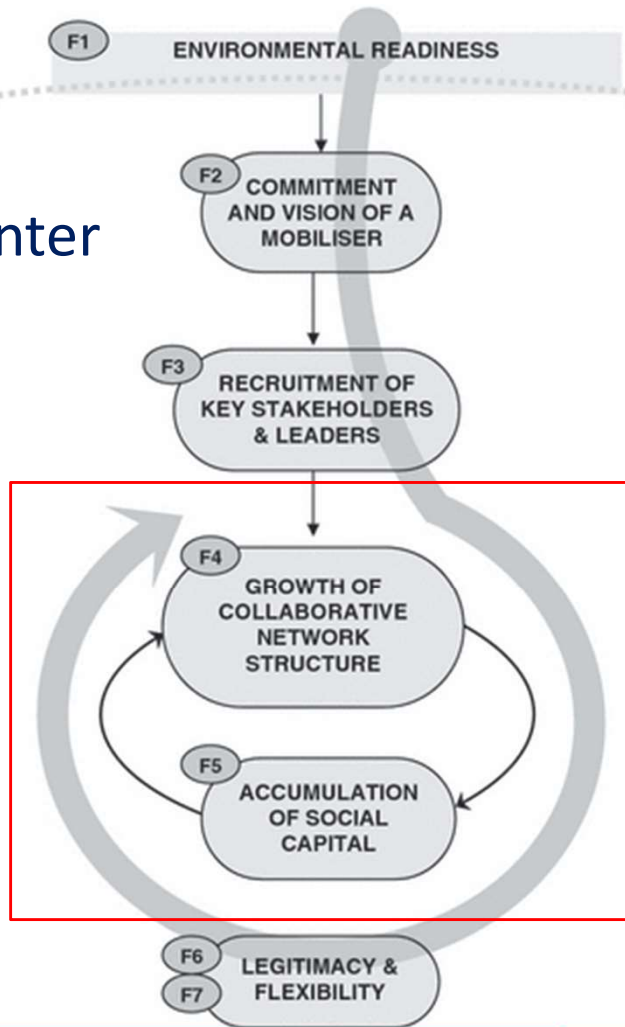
F1 ENVIRONMENTAL READINESS

nter

F2 COMMITMENT AND VISION OF A MOBILISER

F3 RECRUITMENT OF KEY STAKEHOLDERS & LEADERS

F4 GROWTH OF COLLABORATIVE NETWORK STRUCTURE

F5 ACCUMULATION OF SOCIAL CAPITAL

F6 F7 LEGITIMACY & FLEXIBILITY